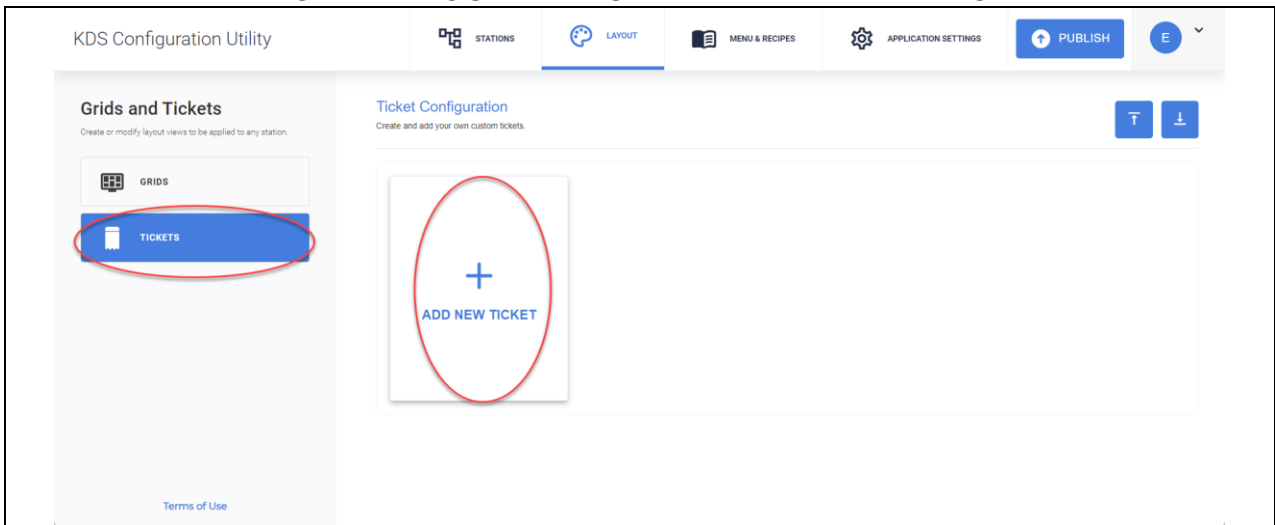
KDS Configuration Utility

STATIONS

LAYOUT

MENU & RECIPES

APPLICATION SETTINGS

PUBLISH

E

Grids and Tickets

Create or modify layout views to be applied to any station.

GRIDS

TICKETS

Ticket Configuration

Create and add your own custom tickets.

+

ADD NEW TICKET

Terms of Use